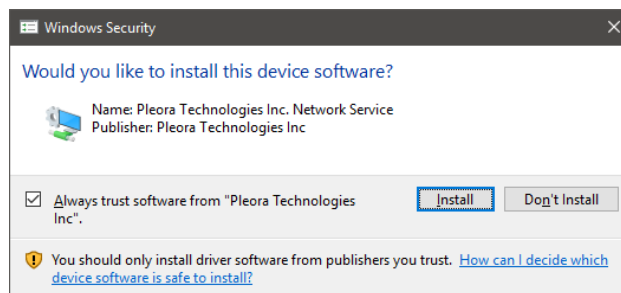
Windows Security

Would you like to install this device software?

Name: Pleora Technologies Inc. Network Service
Publisher: Pleora Technologies Inc

Always trust software from "Pleora Technologies Inc".

Install

Don't Install

You should only install driver software from publishers you trust. How can I decide which device software is safe to install?